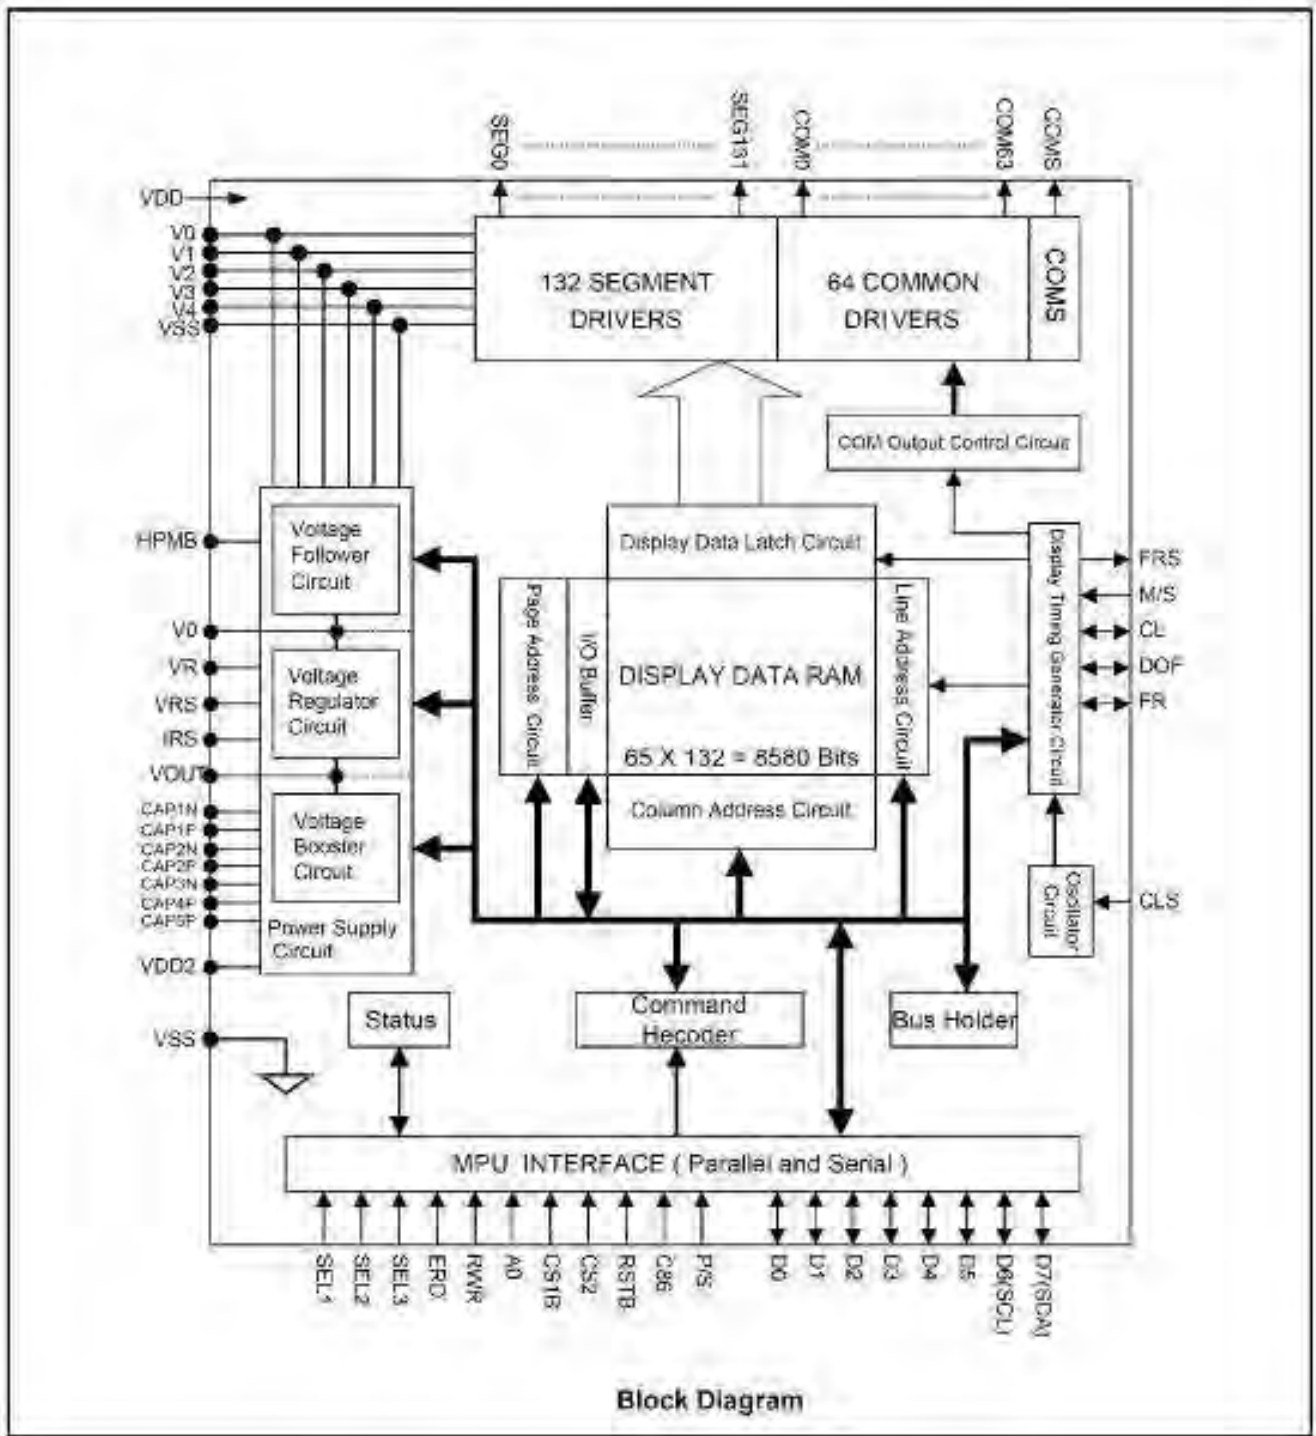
SEG0
SEG131
COM0
COM63
COMS

VDD
V0
V1
V2
V3
V4
VSS

132 SEGMENT DRIVERS

64 COMMON DRIVERS

COMS

COM Output Control Circuit

HPMB

Voltage Follower Circuit

V0
VR
VRS
IRS
VOUT

Voltage Regulator Circuit

CAP1N
CAP1P
CAP2N
CAP2P
CAP3N
CAP4P
CAP5P

Voltage Booster Circuit

Power Supply Circuit

VDD2

VSS

Display Data Latch Circuit

Page Address Circuit

I/O Buffer

DISPLAY DATA RAM

65 X 132 = 8580 Bits

Line Address Circuit

Column Address Circuit

Display Timing Generator Circuit

FRS
M/S
CL
DOF
FR

Oscillator Circuit

CLS

Status

Command Hecoder

Bus Holder

MPU INTERFACE ( Parallel and Serial )

SEL1
SEL2
SEL3
ERD
RWR
A0
CS1B
CS2
RSTB
C86
P/S
D0
D1
D2
D3
D4
D5
D6(SCL)
D7(SDA)

Block Diagram